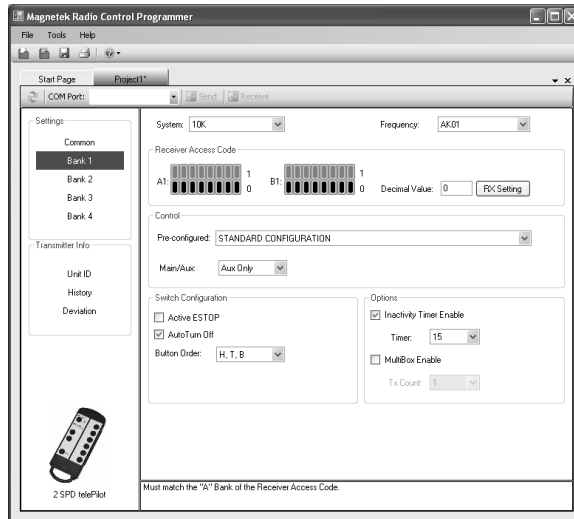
Magnetek Radio Control Programmer

File Tools Help

Start Page Project1*

COM Port: Send Receive

Settings
Common
Bank 1
Bank 2
Bank 3
Bank 4

Transmitter Info
Unit ID
History
Deviation

2 SPD telePilot

System: 10K

Frequency: AK01

Receiver Access Code

A1: 1 0

B1: 1 0

Decimal Value: 0

RX Setting

Control

Pre-configured: STANDARD CONFIGURATION

Main/Aux: Aux Only

Switch Configuration

Active ESTOP

AutoTurn Off

Button Order: H, T, B

Options

Inactivity Timer Enable

Timer: 15

MultiBox Enable

Tx Count: 1

Must match the "A" Bank of the Receiver Access Code.